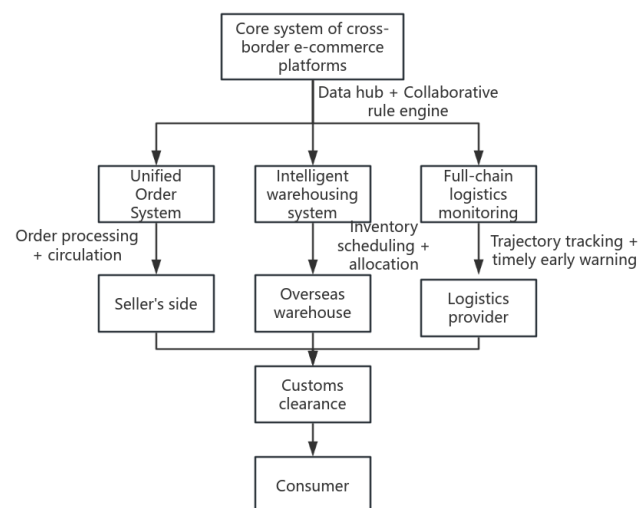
Core system of cross-border e-commerce platforms

Data hub + Collaborative rule engine

Unified Order System

Intelligent warehousing system

Full-chain logistics monitoring

Order processing + circulation

Inventory scheduling + allocation

Trajectory tracking + timely early warning

Seller's side

Overseas warehouse

Logistics provider

Customs clearance

Consumer